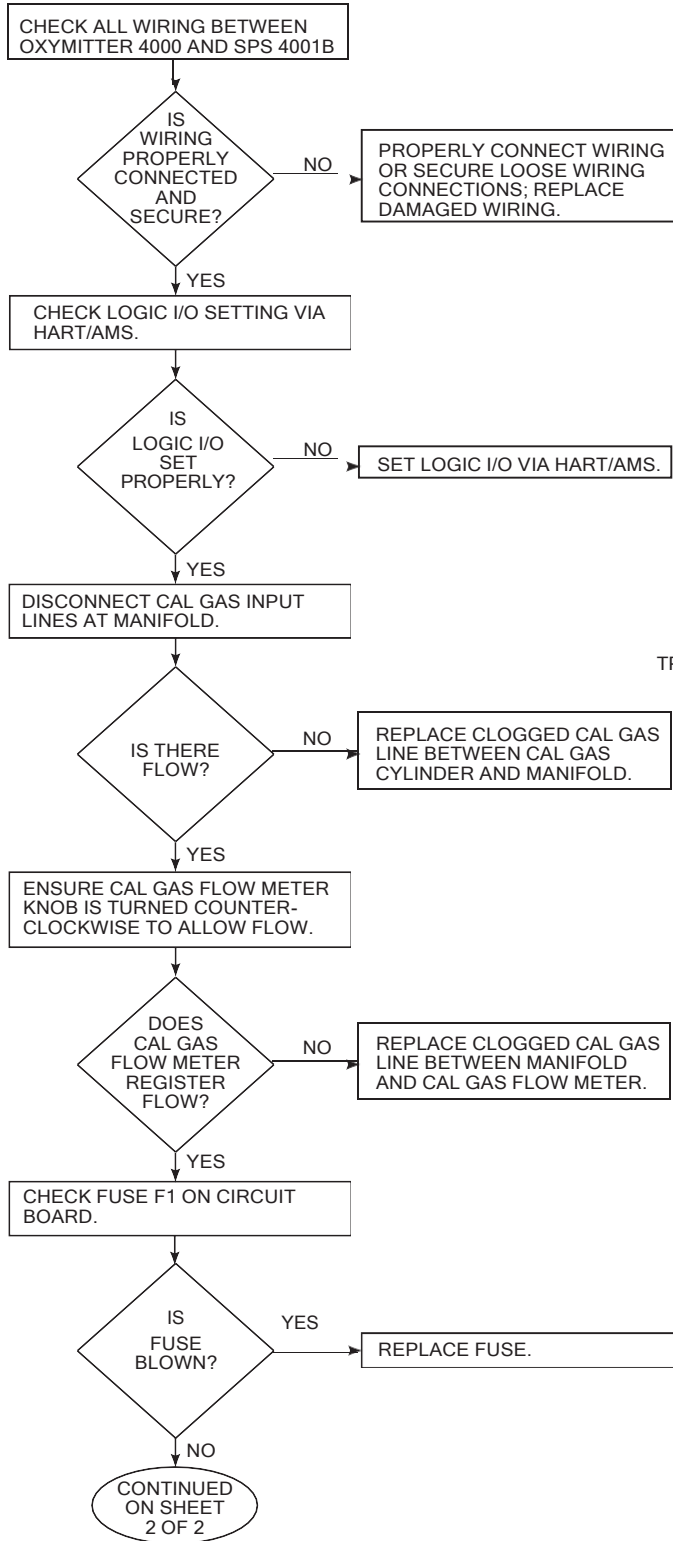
CHECK ALL WIRING BETWEEN OXYMITTER 4000 AND SPS 4001B

IS WIRING PROPERLY CONNECTED AND SECURE?

NO

PROPERLY CONNECT WIRING OR SECURE LOOSE WIRING CONNECTIONS; REPLACE DAMAGED WIRING.

YES

CHECK LOGIC I/O SETTING VIA HART/AMS.

IS LOGIC I/O SET PROPERLY?

NO

SET LOGIC I/O VIA HART/AMS.

YES

DISCONNECT CAL GAS INPUT LINES AT MANIFOLD.

TI

IS THERE FLOW?

NO

REPLACE CLOGGED CAL GAS LINE BETWEEN CAL GAS CYLINDER AND MANIFOLD.

YES

ENSURE CAL GAS FLOW METER KNOB IS TURNED COUNTERCLOCKWISE TO ALLOW FLOW.

DOES CAL GAS FLOW METER REGISTER FLOW?

NO

REPLACE CLOGGED CAL GAS LINE BETWEEN MANIFOLD AND CAL GAS FLOW METER.

YES

CHECK FUSE F1 ON CIRCUIT BOARD.

IS FUSE BLOWN?

YES

REPLACE FUSE.

NO

CONTINUED ON SHEET 2 OF 2